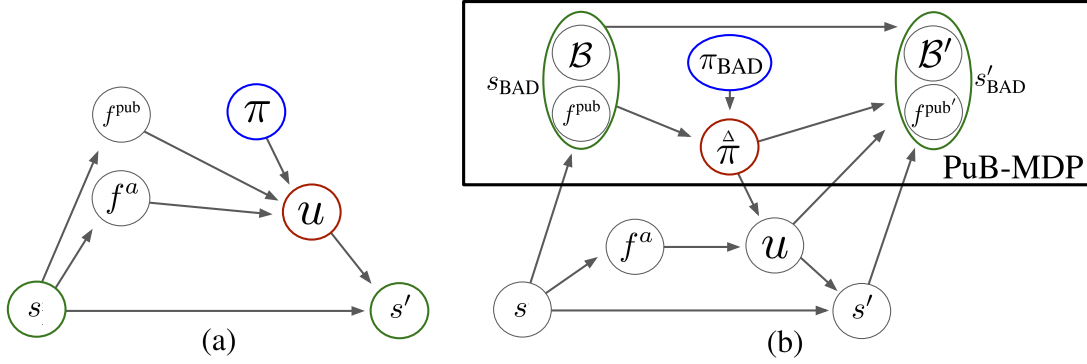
$f^{\text{pub}}$

$\pi$

$f^a$

$u$

$s$

$s'$

(a)

$\mathcal{B}$

$s_{\text{BAD}}$

$f^{\text{pub}}$

$\pi_{\text{BAD}}$

$\overset{\Delta}{\pi}$

$\mathcal{B}'$

$s'_{\text{BAD}}$

$f^{\text{pub}'}$

PuB-MDP

$f^a$

$u$

$s$

$s'$

(b)